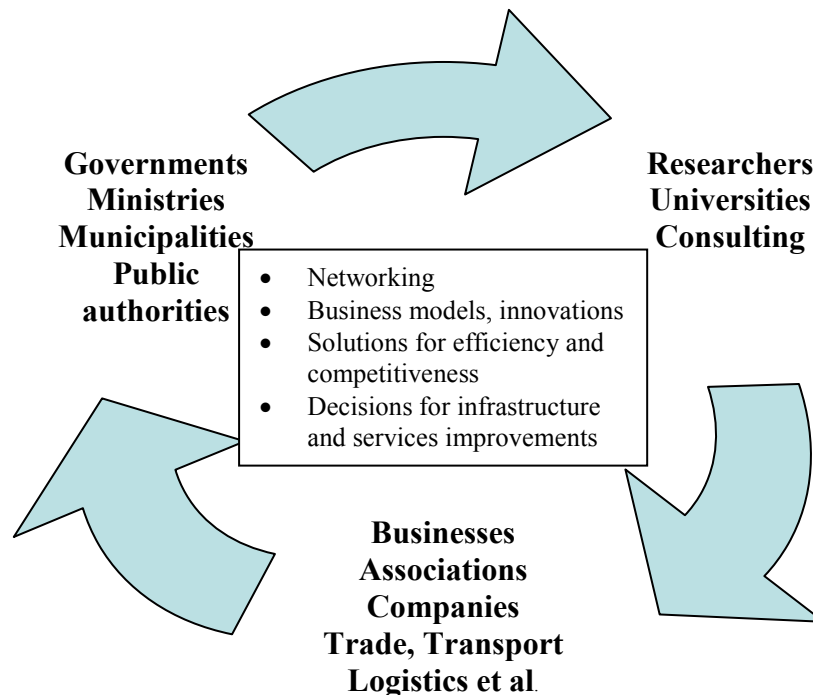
Governments
Ministries
Municipalities
Public
authorities

Researchers
Universities
Consulting

- Networking
- Business models, innovations
- Solutions for efficiency and competitiveness
- Decisions for infrastructure and services improvements

Businesses
Associations
Companies
Trade, Transport
Logistics et al.